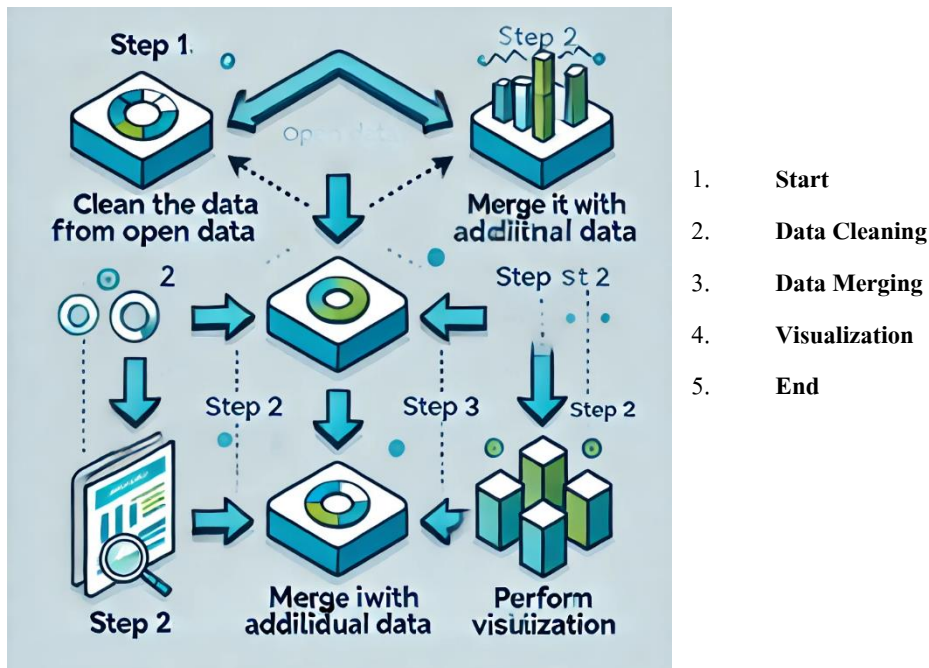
Step 1.

Step 2

Open data

Clean the data ftom open data

Merge it with addiitnal data

2

Step st 2

Step 2

Step 3

Step 2

Step 2

Merge iwith addiliual data

Perform visuiization

1. **Start**
2. **Data Cleaning**
3. **Data Merging**
4. **Visualization**
5. **End**